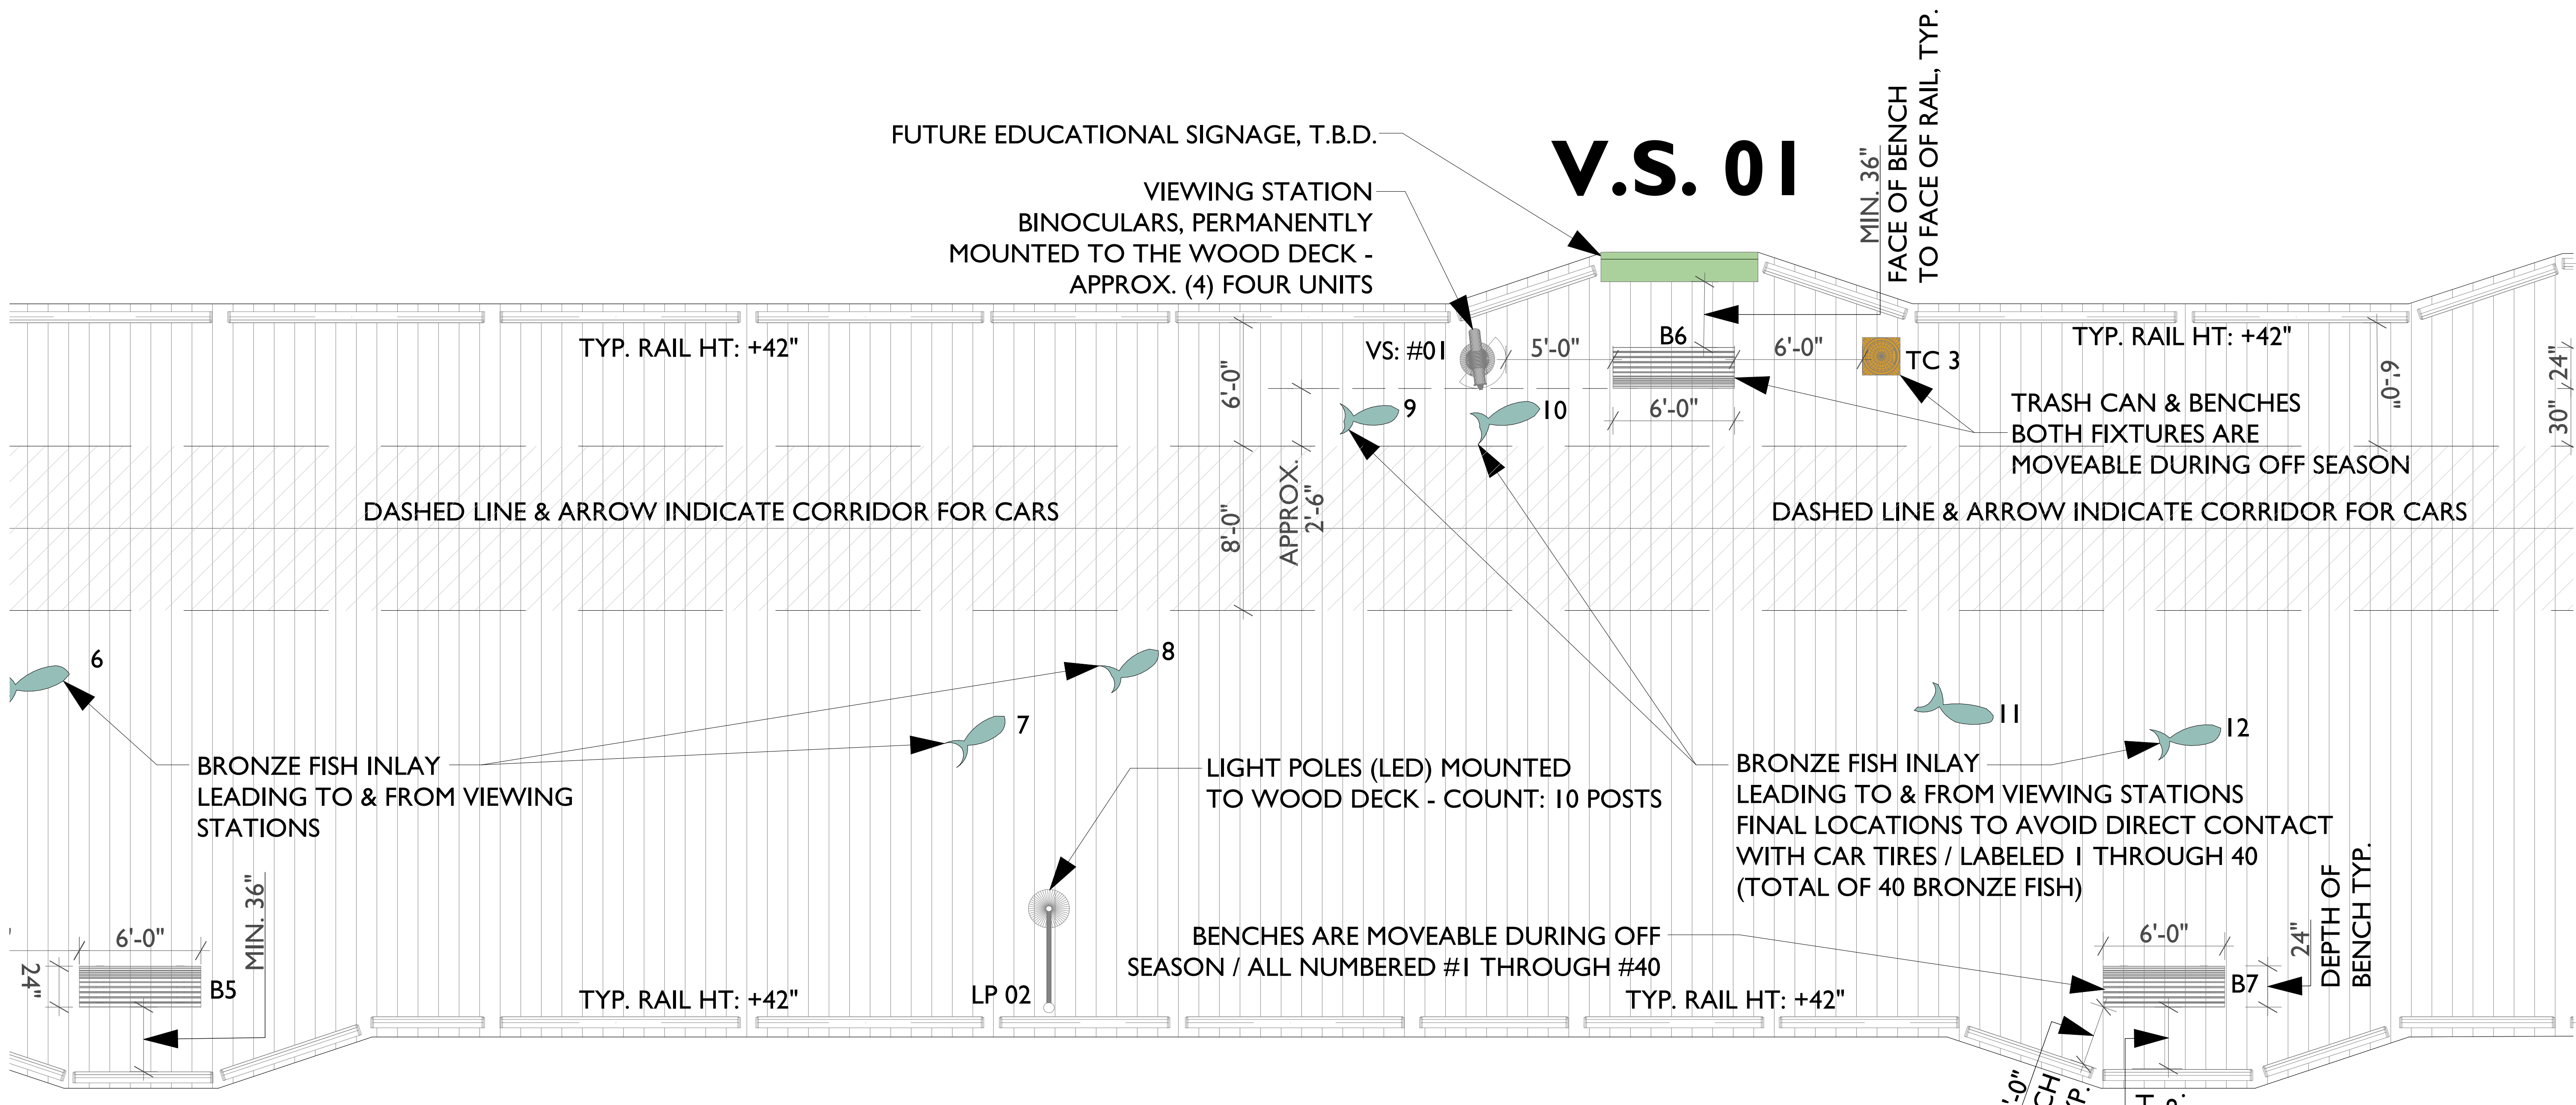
FUTURE EDUCATIONAL SIGNAGE, T.B.D.

V.S. 01

MIN. 36" FACE OF BENCH TO FACE OF RAIL, TYP.

VIEWING STATION BINOCULARS, PERMANENTLY MOUNTED TO THE WOOD DECK - APPROX. (4) FOUR UNITS

TYP. RAIL HT: +42"

VS: #01

5'-0"

B6

6'-0"

TC 3

TYP. RAIL HT: +42"

6'-0"

9

10

6'-0"

TRASH CAN & BENCHES BOTH FIXTURES ARE MOVEABLE DURING OFF SEASON

6'-0"

24"

30"

APPROX. 2'-6"

DASHED LINE & ARROW INDICATE CORRIDOR FOR CARS

8'-0"

DASHED LINE & ARROW INDICATE CORRIDOR FOR CARS

6

8

7

11

12

BRONZE FISH INLAY LEADING TO & FROM VIEWING STATIONS

LIGHT POLES (LED) MOUNTED TO WOOD DECK - COUNT: 10 POSTS

BRONZE FISH INLAY LEADING TO & FROM VIEWING STATIONS FINAL LOCATIONS TO AVOID DIRECT CONTACT WITH CAR TIRES / LABELED 1 THROUGH 40 (TOTAL OF 40 BRONZE FISH)

6'-0"

MIN. 36"

24"

B5

BENCHES ARE MOVEABLE DURING OFF SEASON / ALL NUMBERED #1 THROUGH #40

6'-0"

24"

DEPTH OF BENCH TYP.

B7

TYP. RAIL HT: +42"

LP 02

TYP. RAIL HT: +42"

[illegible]